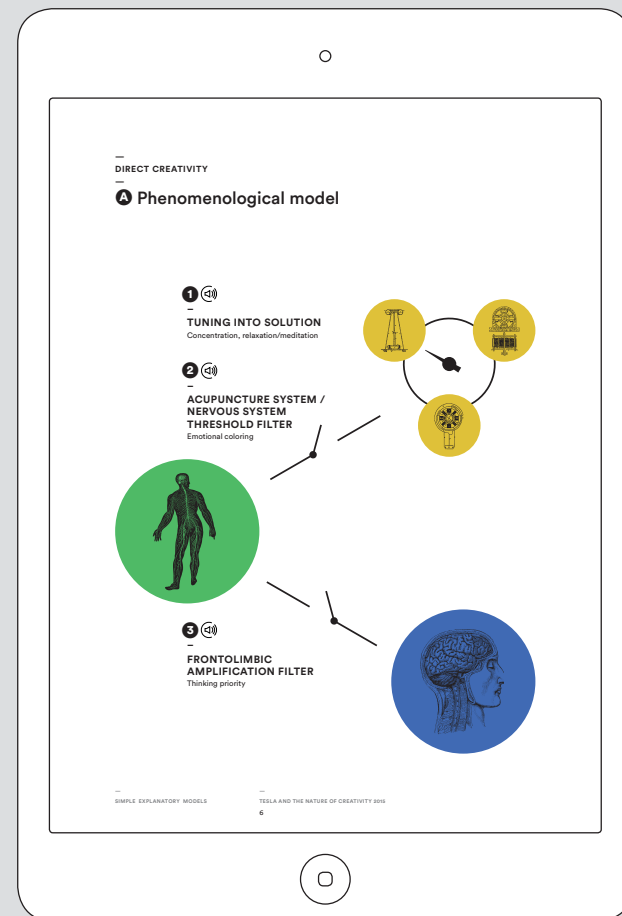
—
DIRECT CREATIVITY
—
A Phenomenological model

1
—
TUNING INTO SOLUTION
Concentration, relaxation/meditation

2
—
ACUPUNCTURE SYSTEM / NERVOUS SYSTEM THRESHOLD FILTER
Emotional coloring

3
—
FRONTOLIMBIC AMPLIFICATION FILTER
Thinking priority

—
SIMPLE EXPLANATORY MODELS

—
TESLA AND THE NATURE OF CREATIVITY 2015
6